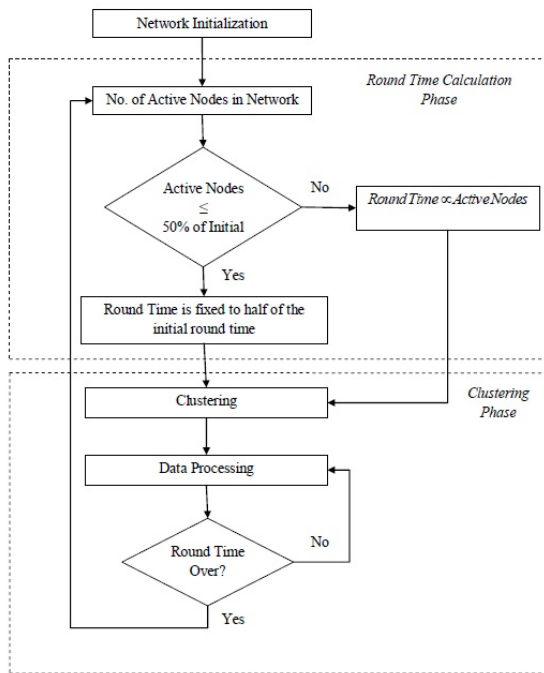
Network Initialization

Round Time Calculation Phase

No. of Active Nodes in Network

Active Nodes $\leq$ 50% of Initial

No

$Round Time \propto Active Nodes$

Yes

Round Time is fixed to half of the initial round time

Clustering Phase

Clustering

Data Processing

Round Time Over?

No

Yes